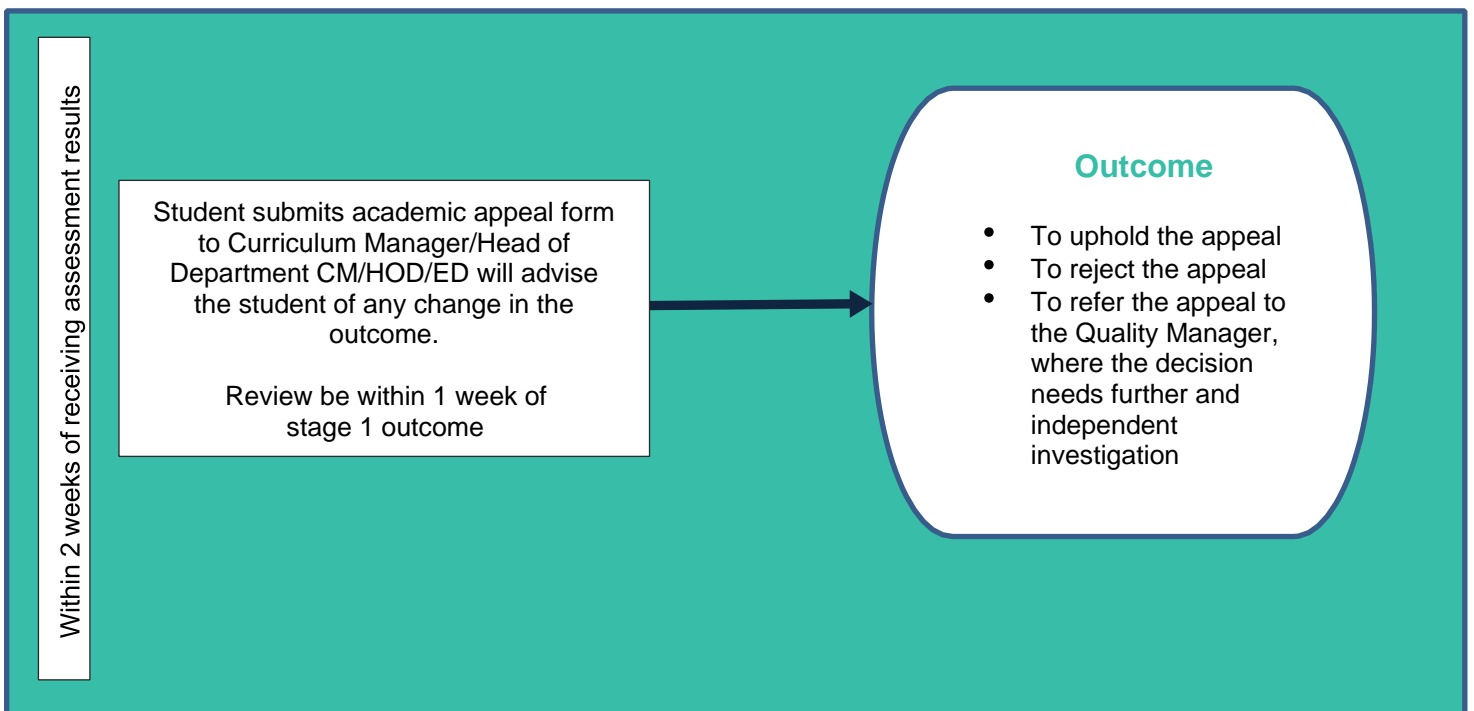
Within 2 weeks of receiving assessment results

Student submits academic appeal form to Curriculum Manager/Head of Department CM/HOD/ED will advise the student of any change in the outcome.

Review be within 1 week of stage 1 outcome

Outcome

- To uphold the appeal
- To reject the appeal
- To refer the appeal to the Quality Manager, where the decision needs further and independent investigation